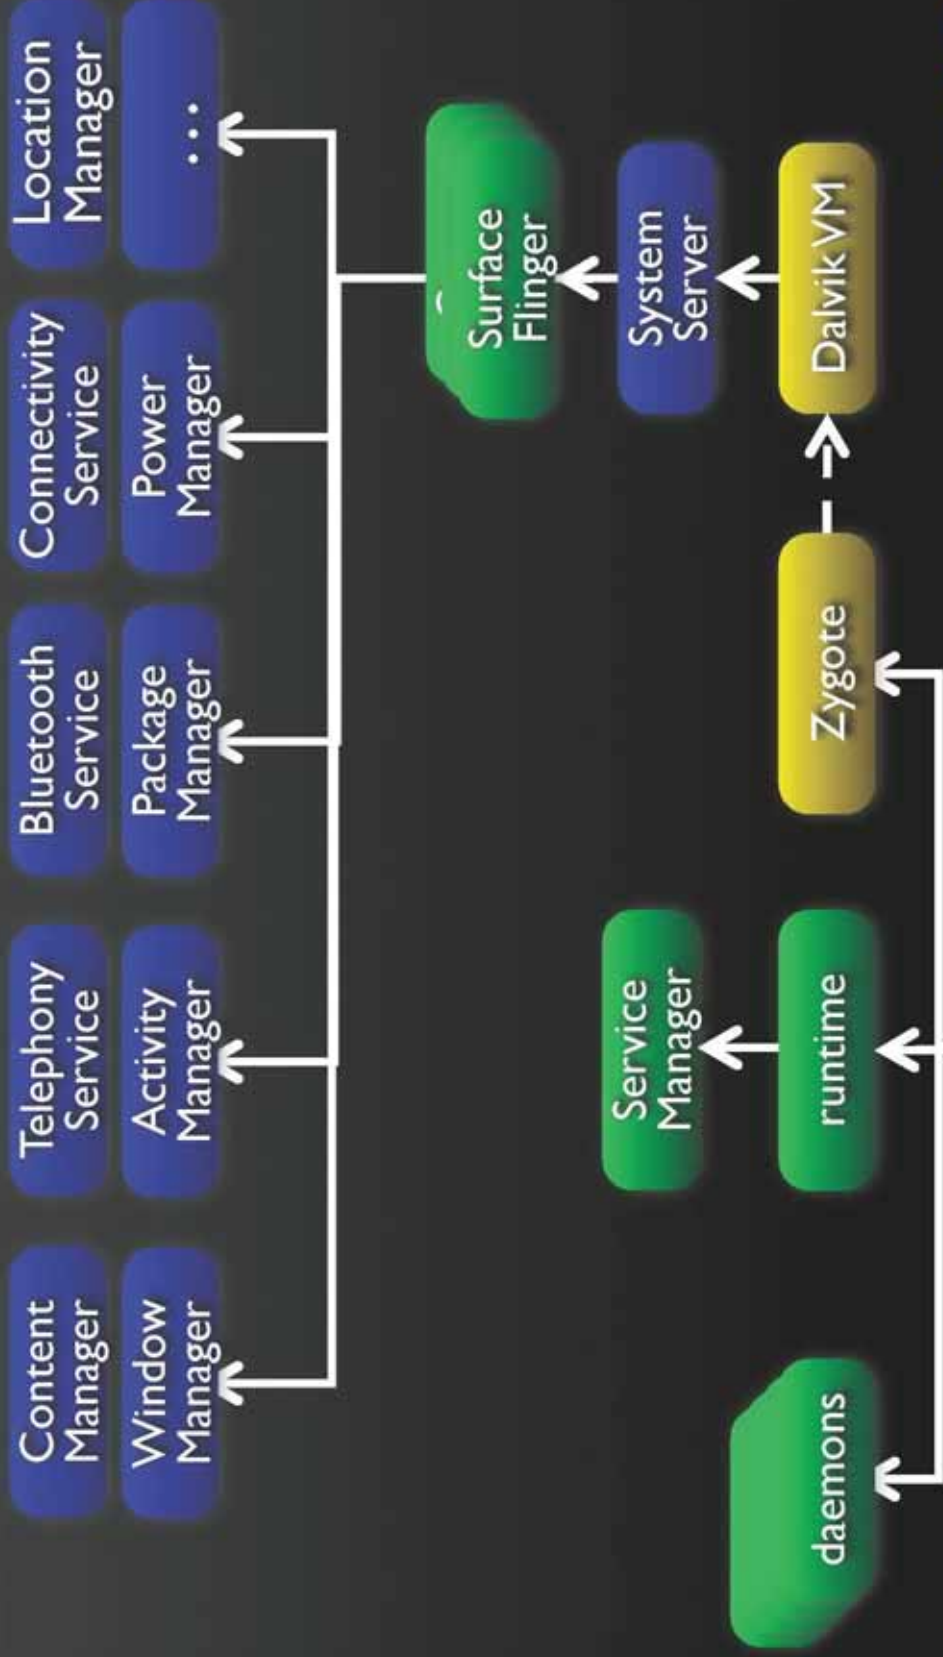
Content Manager

Window Manager

Telephony Service

Activity Manager

Bluetooth Service

Package Manager

Connectivity Service

Power Manager

Location Manager

...

Surface Flinger

System Server

Dalvik VM

Zygote

Service Manager

runtime

daemons